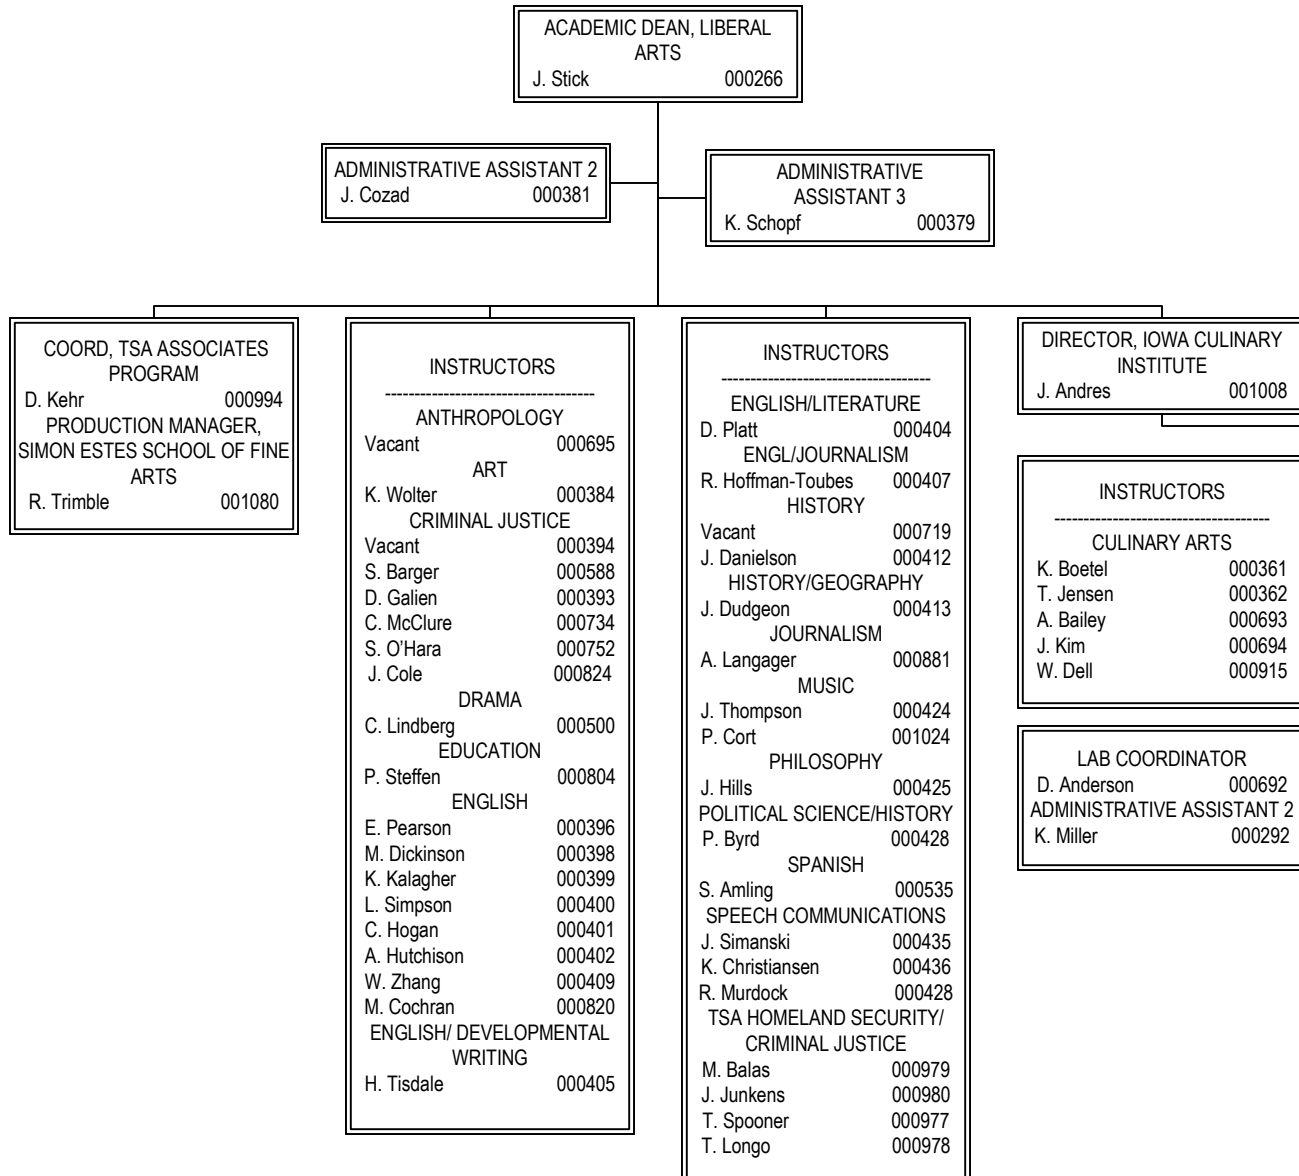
ACADEMIC DEAN, LIBERAL ARTS
J. Stick 000266

ADMINISTRATIVE ASSISTANT 2
J. Cozad 000381

ADMINISTRATIVE ASSISTANT 3
K. Schopf 000379

COORD, TSA ASSOCIATES PROGRAM
D. Kehr 000994
PRODUCTION MANAGER, SIMON ESTES SCHOOL OF FINE ARTS
R. Trimble 001080

INSTRUCTORS
-----------------------------------
ANTHROPOLOGY
Vacant 000695
ART
K. Wolter 000384
CRIMINAL JUSTICE
Vacant 000394
S. Barger 000588
D. Galien 000393
C. McClure 000734
S. O'Hara 000752
J. Cole 000824
DRAMA
C. Lindberg 000500
EDUCATION
P. Steffen 000804
ENGLISH
E. Pearson 000396
M. Dickinson 000398
K. Kalagher 000399
L. Simpson 000400
C. Hogan 000401
A. Hutchison 000402
W. Zhang 000409
M. Cochran 000820
ENGLISH/ DEVELOPMENTAL WRITING
H. Tisdale 000405

INSTRUCTORS
-----------------------------------
ENGLISH/LITERATURE
D. Platt 000404
ENGL/JOURNALISM
R. Hoffman-Toubes 000407
HISTORY
Vacant 000719
J. Danielson 000412
HISTORY/GEOGRAPHY
J. Dudgeon 000413
JOURNALISM
A. Langager 000881
MUSIC
J. Thompson 000424
P. Cort 001024
PHILOSOPHY
J. Hills 000425
POLITICAL SCIENCE/HISTORY
P. Byrd 000428
SPANISH
S. Amling 000535
SPEECH COMMUNICATIONS
J. Simanski 000435
K. Christiansen 000436
R. Murdock 000428
TSA HOMELAND SECURITY/ CRIMINAL JUSTICE
M. Balas 000979
J. Junkens 000980
T. Spooner 000977
T. Longo 000978

DIRECTOR, IOWA CULINARY INSTITUTE
J. Andres 001008

INSTRUCTORS
-----------------------------------
CULINARY ARTS
K. Boetel 000361
T. Jensen 000362
A. Bailey 000693
J. Kim 000694
W. Dell 000915

LAB COORDINATOR
D. Anderson 000692
ADMINISTRATIVE ASSISTANT 2
K. Miller 000292